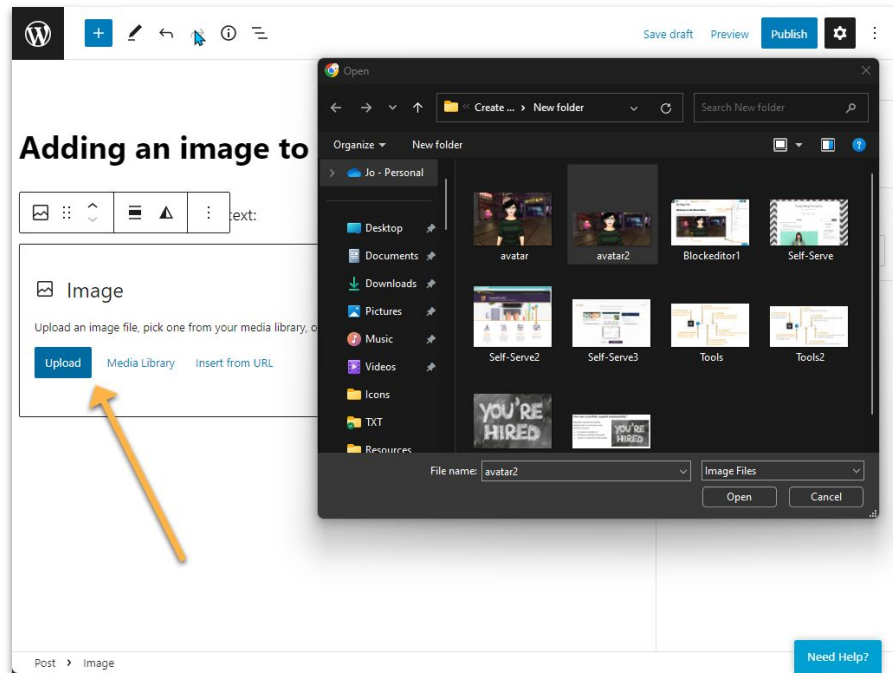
Save draft Preview Publish

Adding an image to

ext:

Image

Upload an image file, pick one from your media library, o

Upload Media Library Insert from URL

Post › Image

Open

« Create ... › New folder

Search New folder

Organize ▾ New folder

Jo - Personal

Desktop

Documents

Downloads

Pictures

Music

Videos

Icons

TXT

Resources

avatar

avatar2

Blockeditor1

Self-Serve

Self-Serve2

Self-Serve3

Tools

Tools2

YOU'RE HIRED

YOU'RE HIRED

File name: avatar2

Image Files

Open Cancel

Need Help?